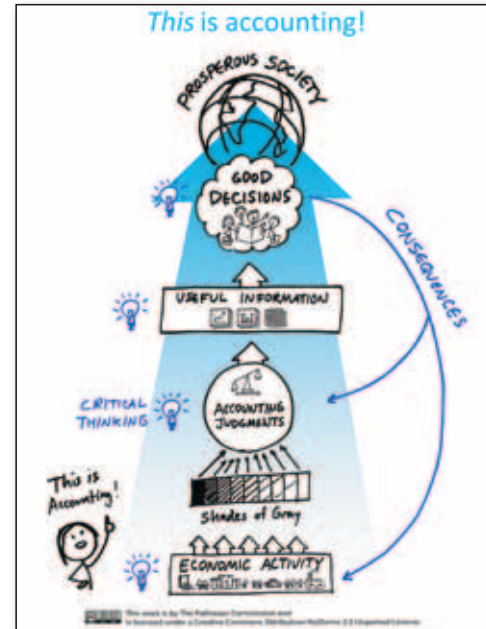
*This* is accounting!

PROSPEROUS SOCIETY

GOOD DECISIONS

CONSEQUENCES

USEFUL INFORMATION

CRITICAL THINKING

ACCOUNTING JUDGMENTS

This is Accounting!

Shades of Gray

ECONOMIC ACTIVITY

This work is by The Pathways Commission and is licensed under a Creative Commons Attribution-NoDerivs 3.0 Unported License.